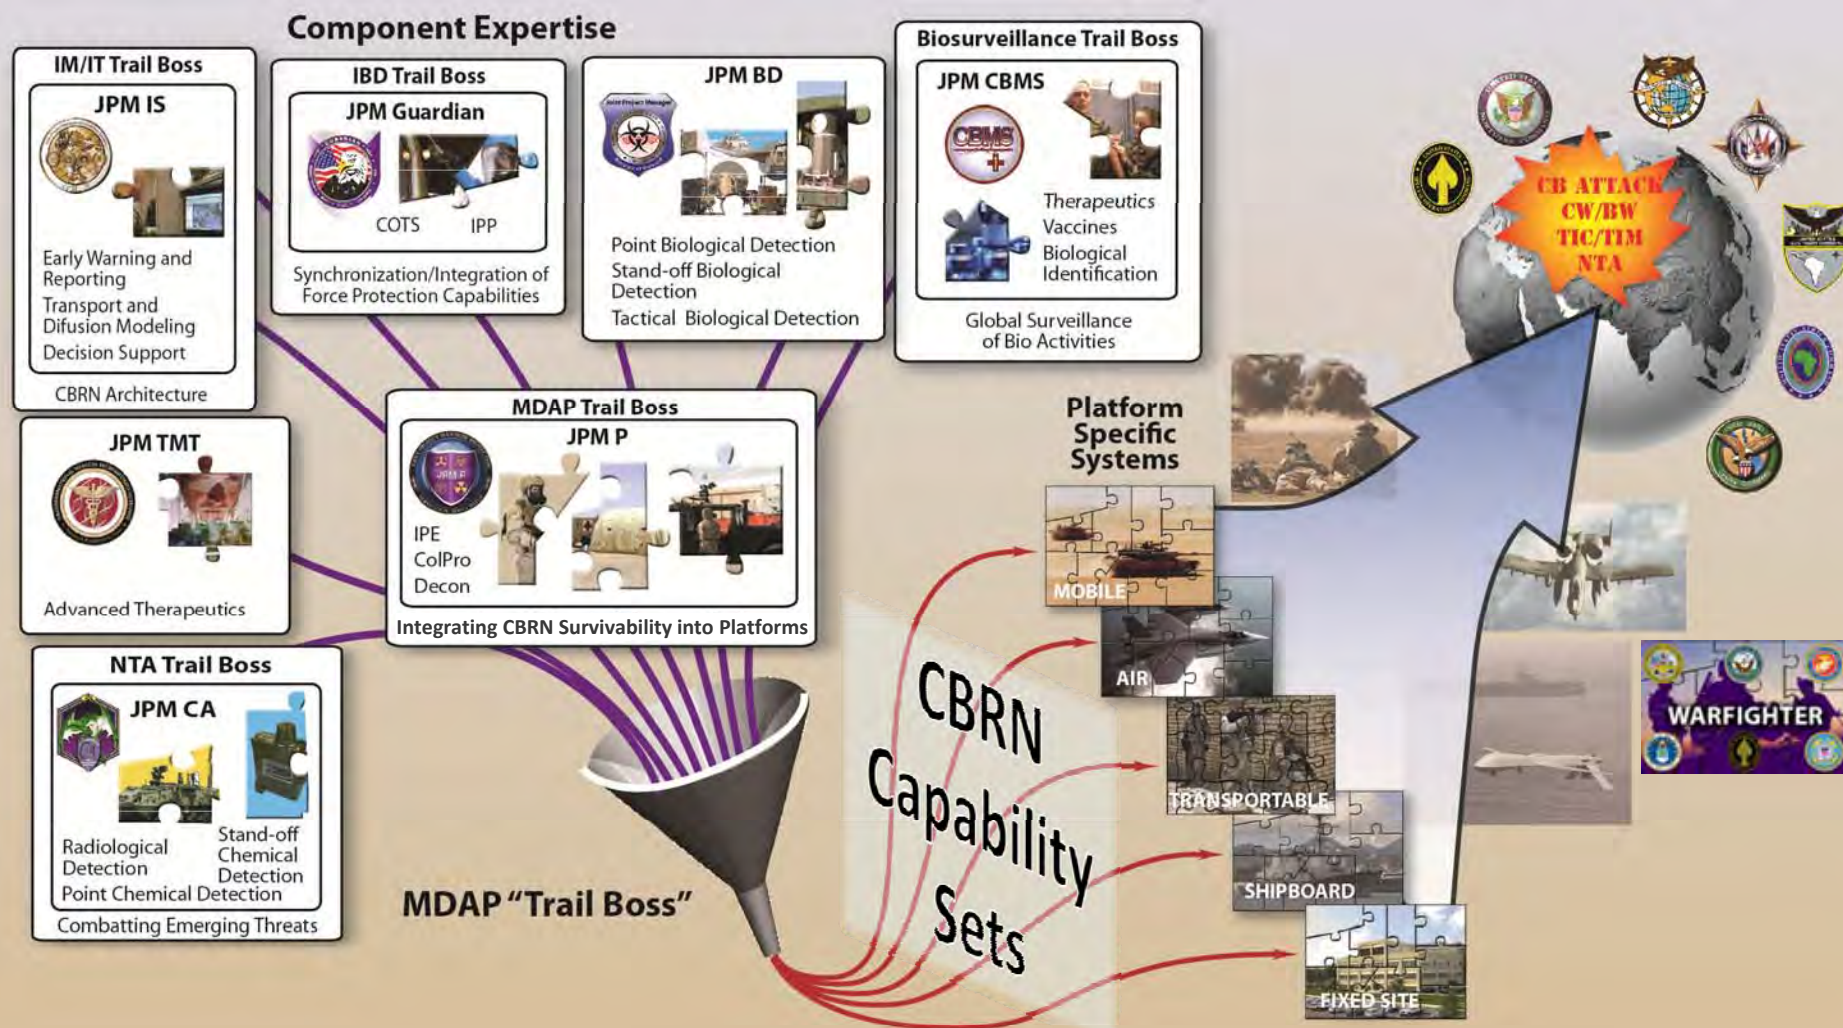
Component Expertise

IM/IT Trail Boss

JPM IS

Early Warning and Reporting
Transport and Difusion Modeling
Decision Support

CBRN Architecture

IBD Trail Boss

JPM Guardian

COTS IPP

Synchronization/Integration of Force Protection Capabilities

JPM BD

Point Biological Detection
Stand-off Biological Detection
Tactical Biological Detection

Biosurveillance Trail Boss

JPM CBMS

CBMS

Therapeutics
Vaccines
Biological Identification

Global Surveillance of Bio Activities

CB ATTACK
CW/BW
TIC/TIM
NTA

JPM TMT

Advanced Therapeutics

MDAP Trail Boss

JPM P

IPE
ColPro
Decon

Integrating CBRN Survivability into Platforms

Platform Specific Systems

MOBILE

AIR

TRANSPORTABLE

SHIPBOARD

FIXED SITE

WARFIGHTER

NTA Trail Boss

JPM CA

Radiological Detection
Stand-off Chemical Detection
Point Chemical Detection

Combatting Emerging Threats

MDAP "Trail Boss"

CBRN Capability Sets